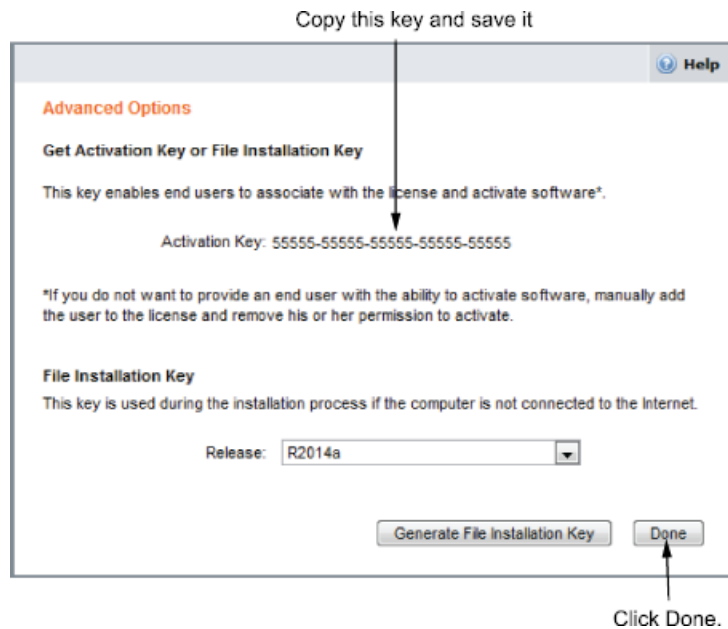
Copy this key and save it

Help

Advanced Options

Get Activation Key or File Installation Key

This key enables end users to associate with the license and activate software*.

Activation Key: 55555-55555-55555-55555-55555

*If you do not want to provide an end user with the ability to activate software, manually add the user to the license and remove his or her permission to activate.

File Installation Key

This key is used during the installation process if the computer is not connected to the Internet.

Release: R2014a

Generate File Installation Key

Done

Click Done.